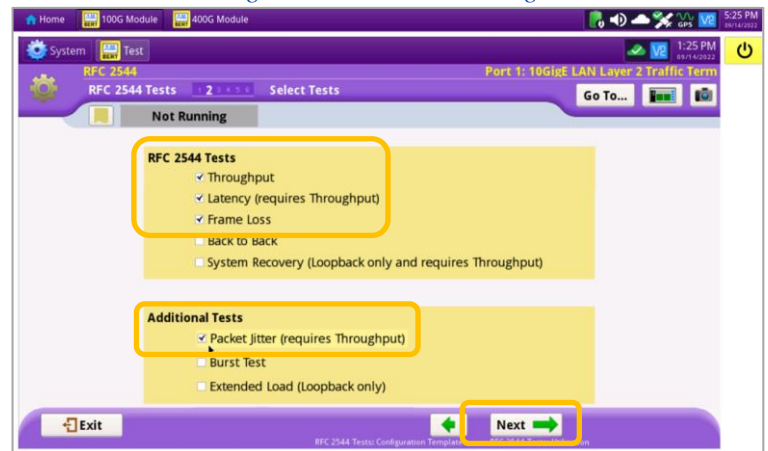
Home 100G Module 400G Module 5:25 PM 09/14/2022

System Test 1:25 PM 09/14/2022

RFC 2544 Port 1: 10GigE LAN Layer 2 Traffic Term

RFC 2544 Tests 1 2 3 4 5 6 Select Tests Go To...

Not Running

RFC 2544 Tests
☑ Throughput
☑ Latency (requires Throughput)
☑ Frame Loss
☐ Back to Back
☐ System Recovery (Loopback only and requires Throughput)

Additional Tests
☑ Packet Jitter (requires Throughput)
☐ Burst Test
☐ Extended Load (Loopback only)

Exit Next

RFC 2544 Tests: Configuration Template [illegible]